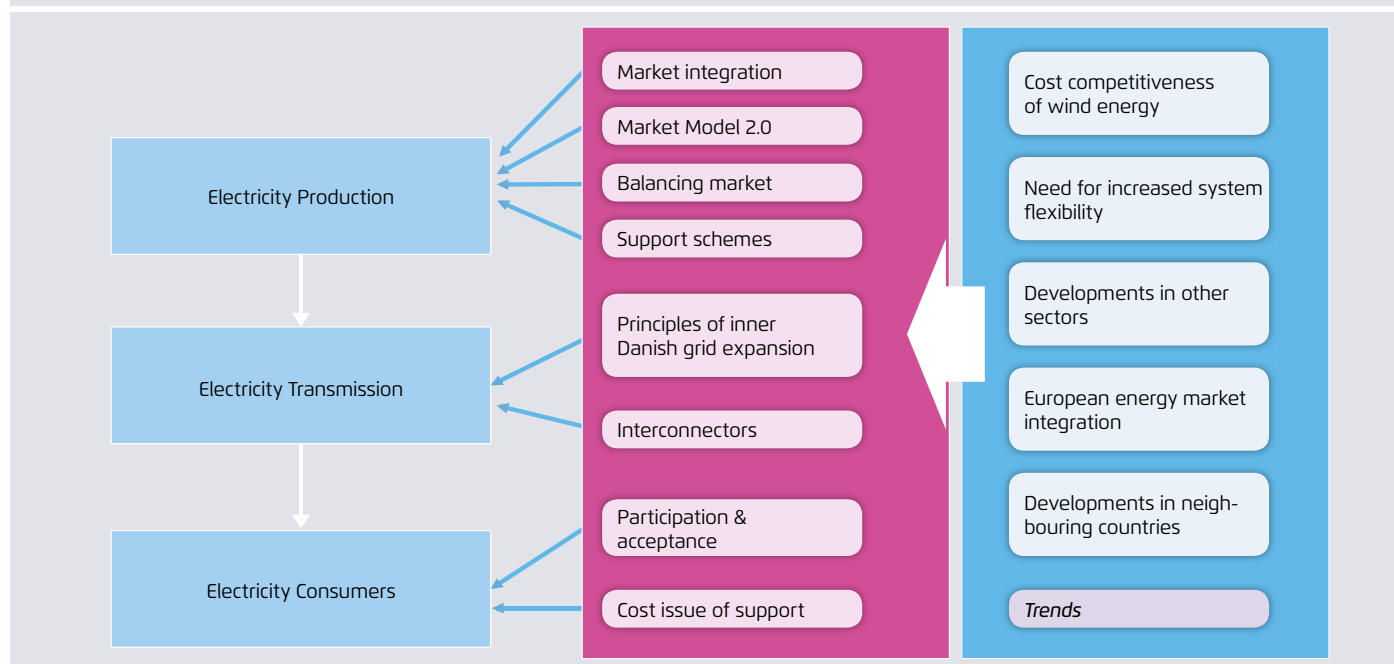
Electricity Production

Electricity Transmission

Electricity Consumers

Market integration

Market Model 2.0

Balancing market

Support schemes

Principles of inner Danish grid expansion

Interconnectors

Participation & acceptance

Cost issue of support

Cost competitiveness of wind energy

Need for increased system flexibility

Developments in other sectors

European energy market integration

Developments in neighbouring countries

Trends